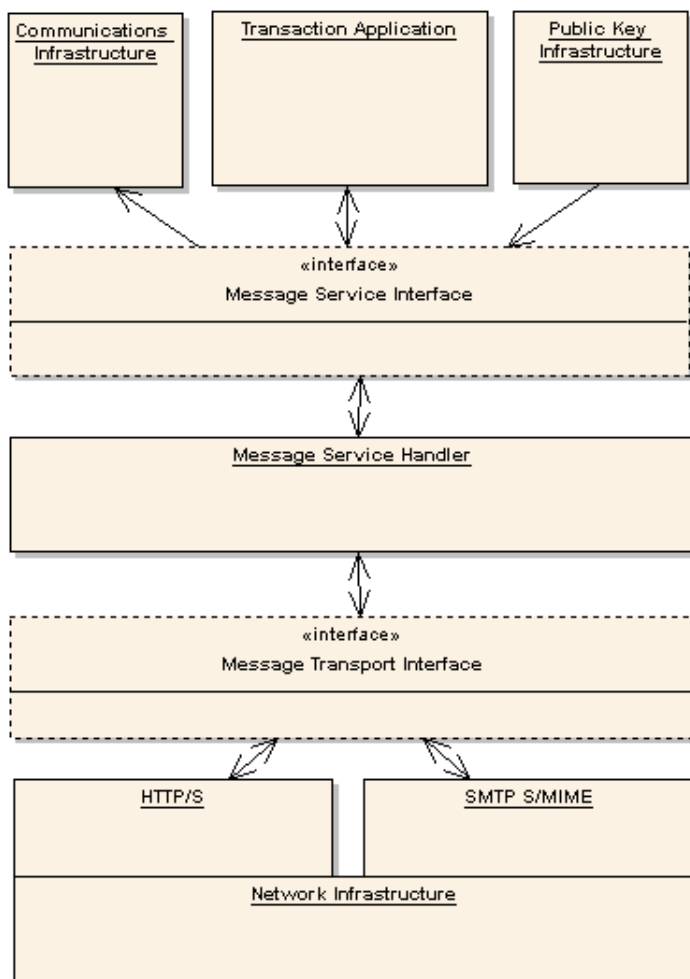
Communications Infrastructure

Transaction Application

Public Key Infrastructure

«interface»
Message Service Interface

Message Service Handler

«interface»
Message Transport Interface

HTTP/S

SMTP S/MIME

Network Infrastructure